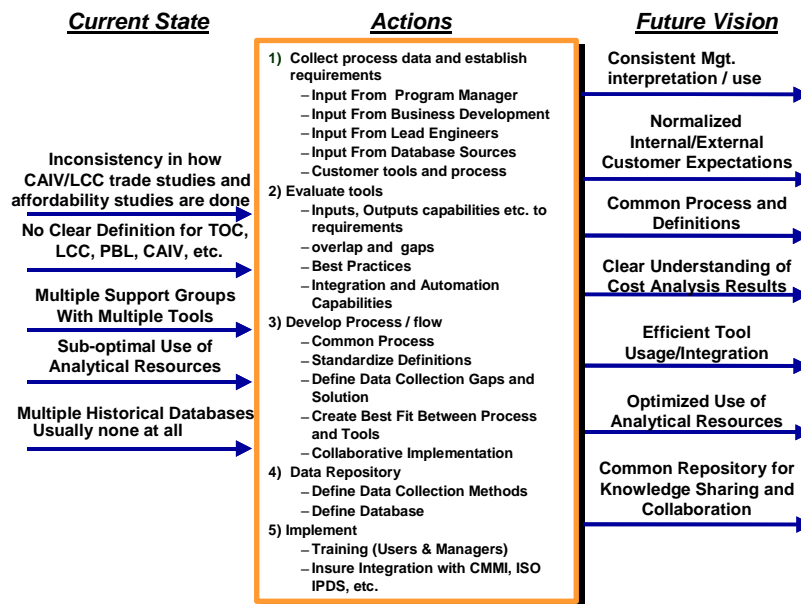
Current State

Inconsistency in how CAIV/LCC trade studies and affordability studies are done

No Clear Definition for TOC, LCC, PBL, CAIV, etc.

Multiple Support Groups With Multiple Tools

Sub-optimal Use of Analytical Resources

Multiple Historical Databases Usually none at all

Actions

1) Collect process data and establish requirements
– Input From Program Manager
– Input From Business Development
– Input From Lead Engineers
– Input From Database Sources
– Customer tools and process
2) Evaluate tools
– Inputs, Outputs capabilities etc. to requirements
– overlap and gaps
– Best Practices
– Integration and Automation Capabilities
3) Develop Process / flow
– Common Process
– Standardize Definitions
– Define Data Collection Gaps and Solution
– Create Best Fit Between Process and Tools
– Collaborative Implementation
4) Data Repository
– Define Data Collection Methods
– Define Database
5) Implement
– Training (Users & Managers)
– Insure Integration with CMMI, ISO IPDS, etc.

Future Vision

Consistent Mgt. interpretation / use

Normalized Internal/External Customer Expectations

Common Process and Definitions

Clear Understanding of Cost Analysis Results

Efficient Tool Usage/Integration

Optimized Use of Analytical Resources

Common Repository for Knowledge Sharing and Collaboration